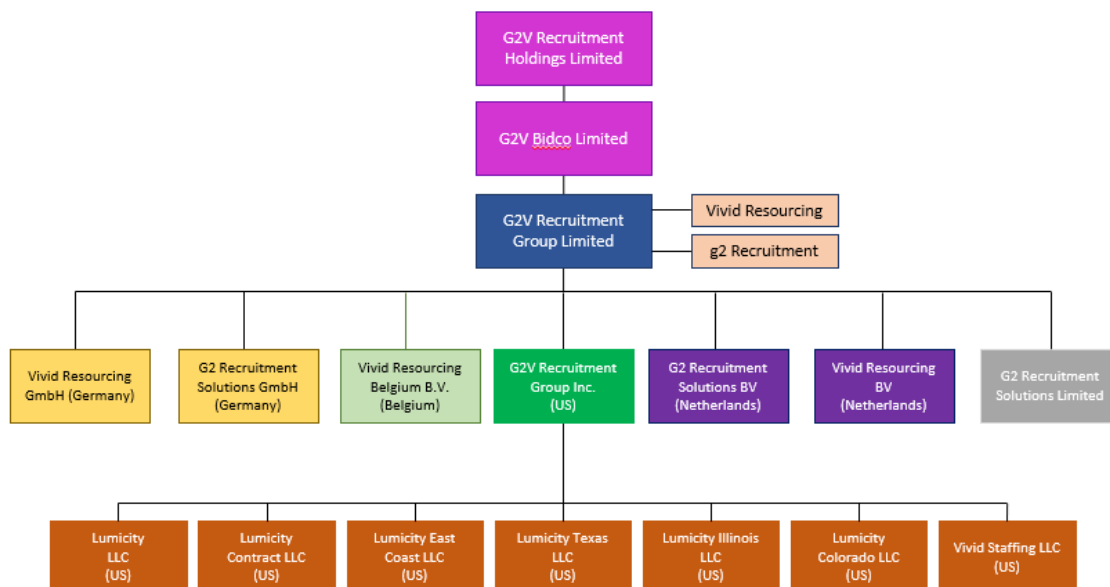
G2V Recruitment Holdings Limited

G2V Bidco Limited

G2V Recruitment Group Limited

Vivid Resourcing

g2 Recruitment

Vivid Resourcing GmbH (Germany)

G2 Recruitment Solutions GmbH (Germany)

Vivid Resourcing Belgium B.V. (Belgium)

G2V Recruitment Group Inc. (US)

G2 Recruitment Solutions BV (Netherlands)

Vivid Resourcing BV (Netherlands)

G2 Recruitment Solutions Limited

Lumicity LLC (US)

Lumicity Contract LLC (US)

Lumicity East Coast LLC (US)

Lumicity Texas LLC (US)

Lumicity Illinois LLC (US)

Lumicity Colorado LLC (US)

Vivid Staffing LLC (US)